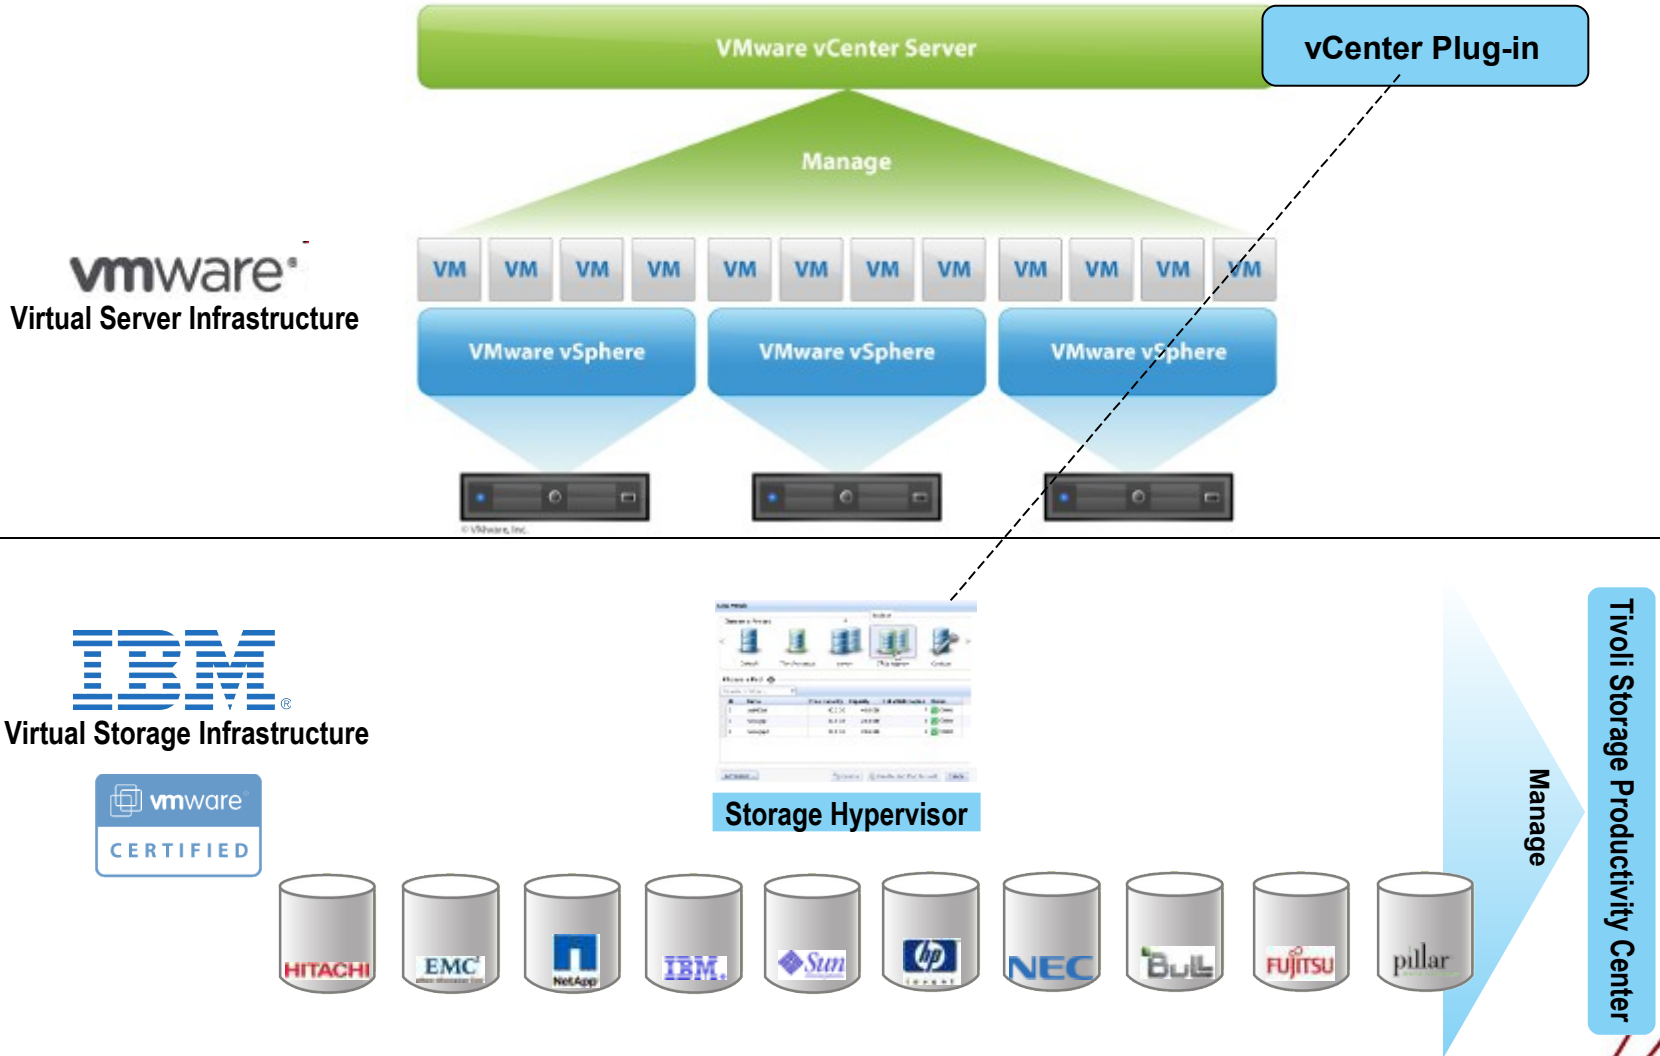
VMware vCenter Server

vCenter Plug-in

Manage

vmware
Virtual Server Infrastructure

VM VM VM VM VM VM VM VM VM VM VM VM

VMware vSphere VMware vSphere VMware vSphere

© VMware, Inc.

IBM
Virtual Storage Infrastructure

vmware CERTIFIED

Storage Hypervisor

Manage

Tivoli Storage Productivity Center

HITACHI EMC NetApp IBM Sun hp NEC BULL FUJITSU pillar